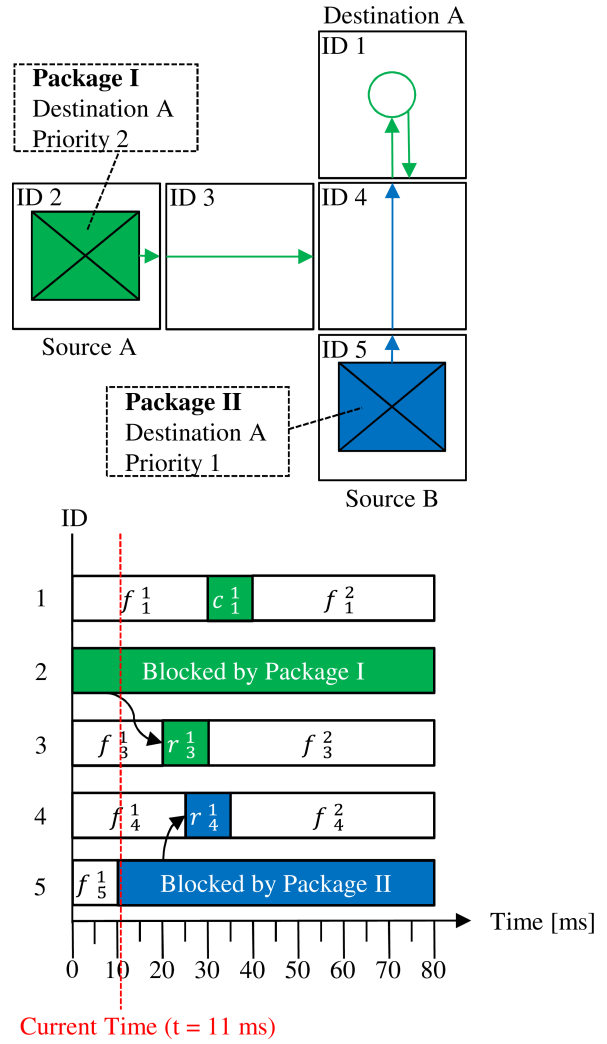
Destination A

ID 1

**Package I**
Destination A
Priority 2

ID 2

ID 3

ID 4

Source A

ID 5

**Package II**
Destination A
Priority 1

Source B

ID

1 $f_1^1$ $c_1^1$ $f_1^2$

2 Blocked by Package I

3 $f_3^1$ $r_3^1$ $f_3^2$

4 $f_4^1$ $r_4^1$ $f_4^2$

5 $f_5^1$ Blocked by Package II

Time [ms]

0 10 20 30 40 50 60 70 80

Current Time (t = 11 ms)